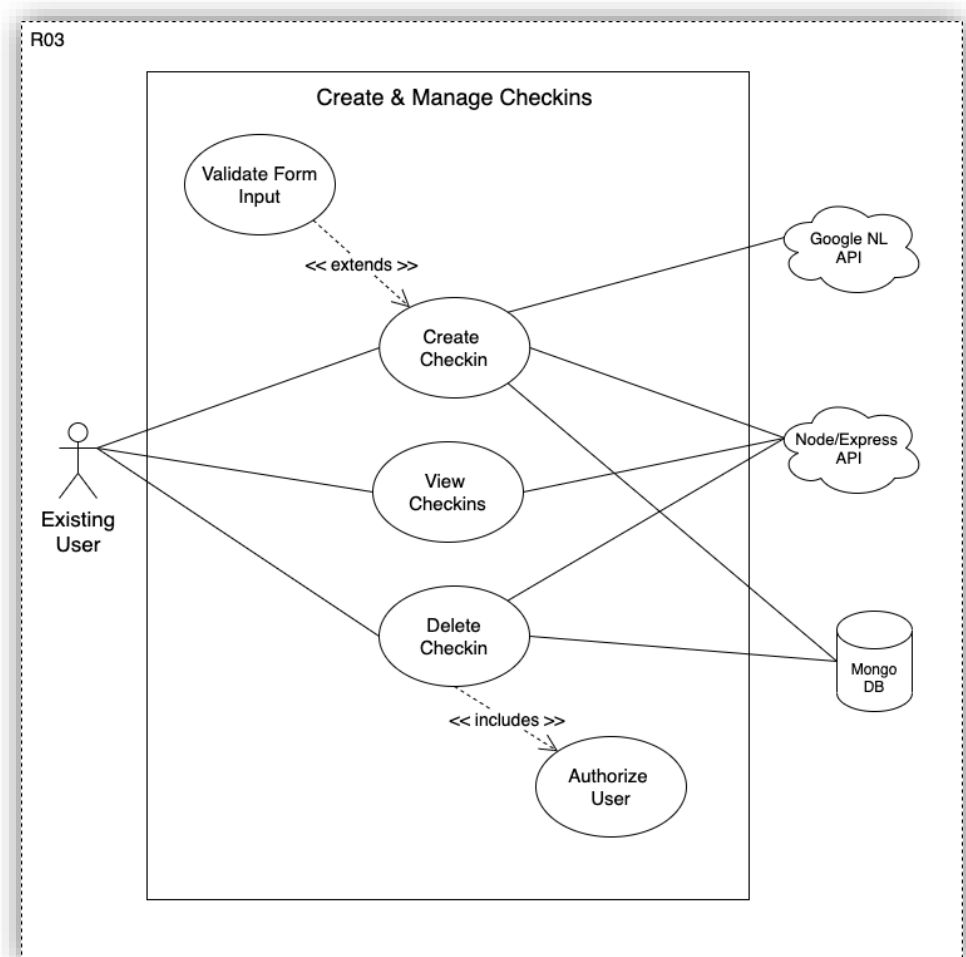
R03

Create & Manage Checkins

Validate Form Input

<< extends >>

Google NL API

Create Checkin

Existing User

Node/Express API

View Checkins

Delete Checkin

Mongo DB

<< includes >>

Authorize User